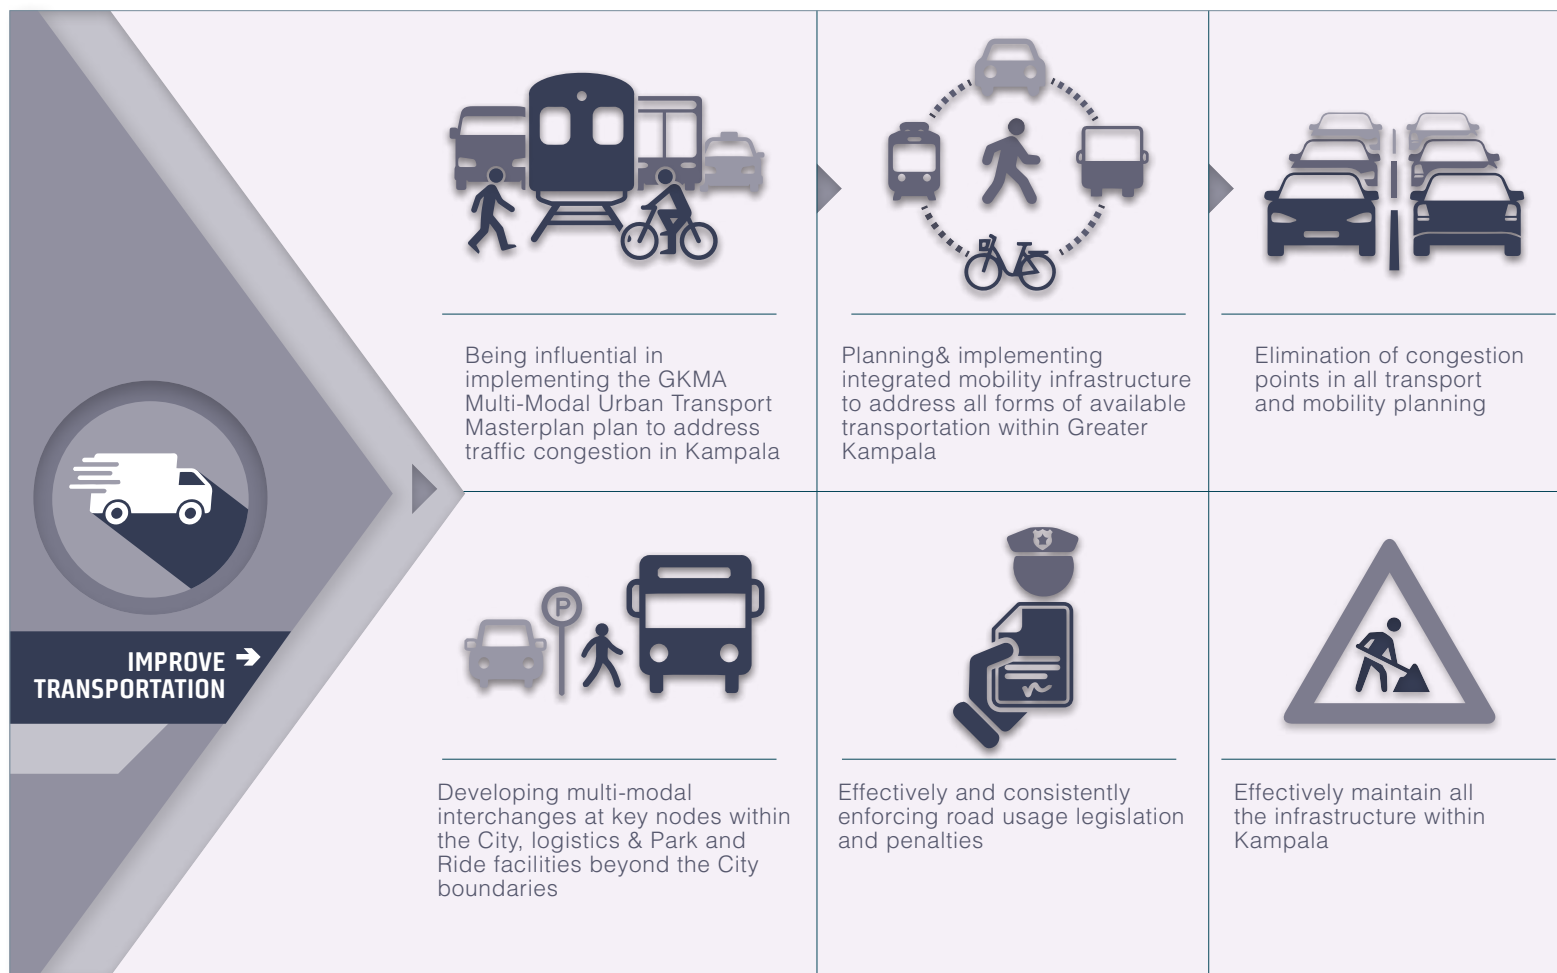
IMPROVE ➔
TRANSPORTATION

Being influential in implementing the GKMA Multi-Modal Urban Transport Masterplan plan to address traffic congestion in Kampala

Planning& implementing integrated mobility infrastructure to address all forms of available transportation within Greater Kampala

Elimination of congestion points in all transport and mobility planning

P

Developing multi-modal interchanges at key nodes within the City, logistics & Park and Ride facilities beyond the City boundaries

Effectively and consistently enforcing road usage legislation and penalties

Effectively maintain all the infrastructure within Kampala